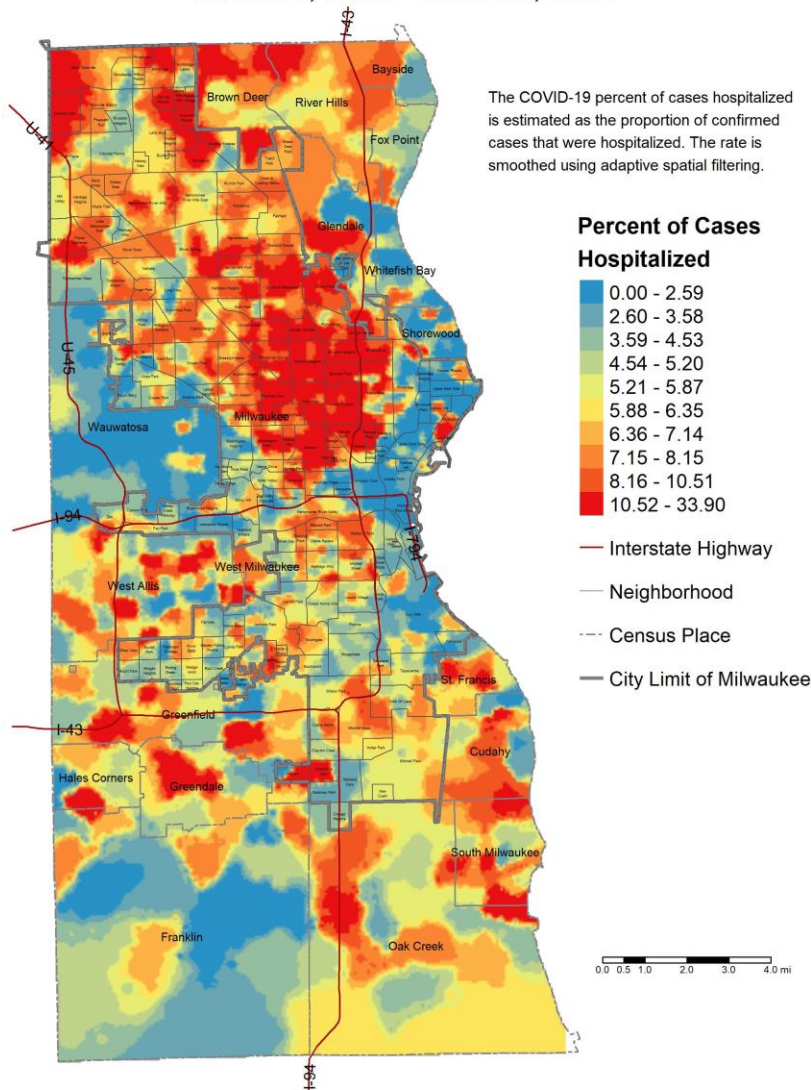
The COVID-19 percent of cases hospitalized is estimated as the proportion of confirmed cases that were hospitalized. The rate is smoothed using adaptive spatial filtering.

Percent of Cases Hospitalized

0.00 - 2.59
2.60 - 3.58
3.59 - 4.53
4.54 - 5.20
5.21 - 5.87
5.88 - 6.35
6.36 - 7.14
7.15 - 8.15
8.16 - 10.51
10.52 - 33.90

Interstate Highway
Neighborhood
Census Place
City Limit of Milwaukee

Bayside
Brown Deer
River Hills
Fox Point
Glendale
Whitefish Bay
Shorewood
Milwaukee
Wauwatosa
West Milwaukee
West Allis
St. Francis
Greenfield
Cudahy
Hales Corners
Greendale
South Milwaukee
Franklin
Oak Creek

I-43
U-41
U-45
I-94
I-794
I-43
I-94

0.0 0.5 1.0 2.0 3.0 4.0 mi